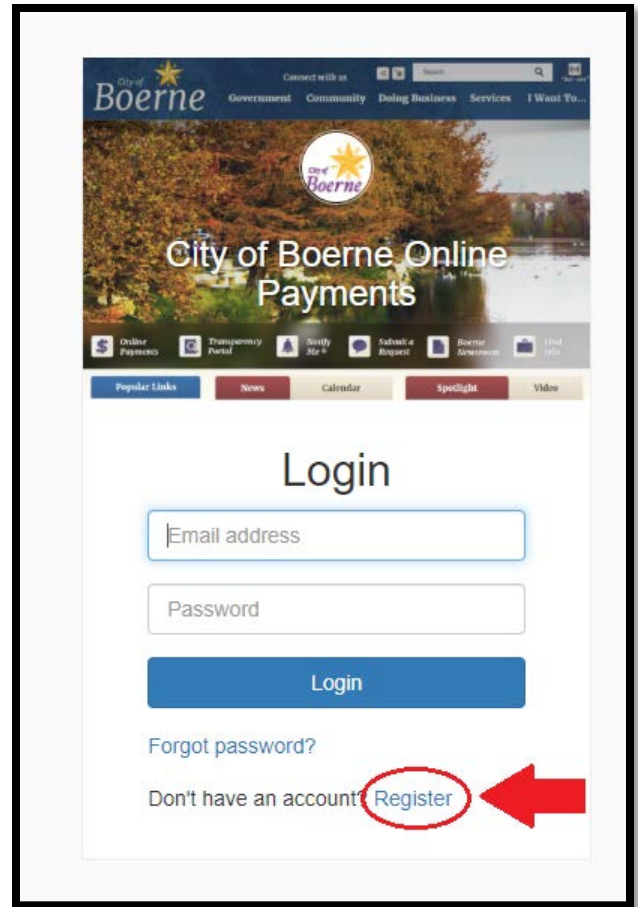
City of Boerne

Connect with us

Search

Government Community Doing Business Services I Want To...

City of Boerne

City of Boerne Online Payments

Online Payments

Transparency Portal

Notify Me®

Submit a Request

Boerne Newsroom

Find Jobs

Popular Links

News

Calendar

Spotlight

Video

Login

Email address

Password

Login

Forgot password?

Don't have an account? Register